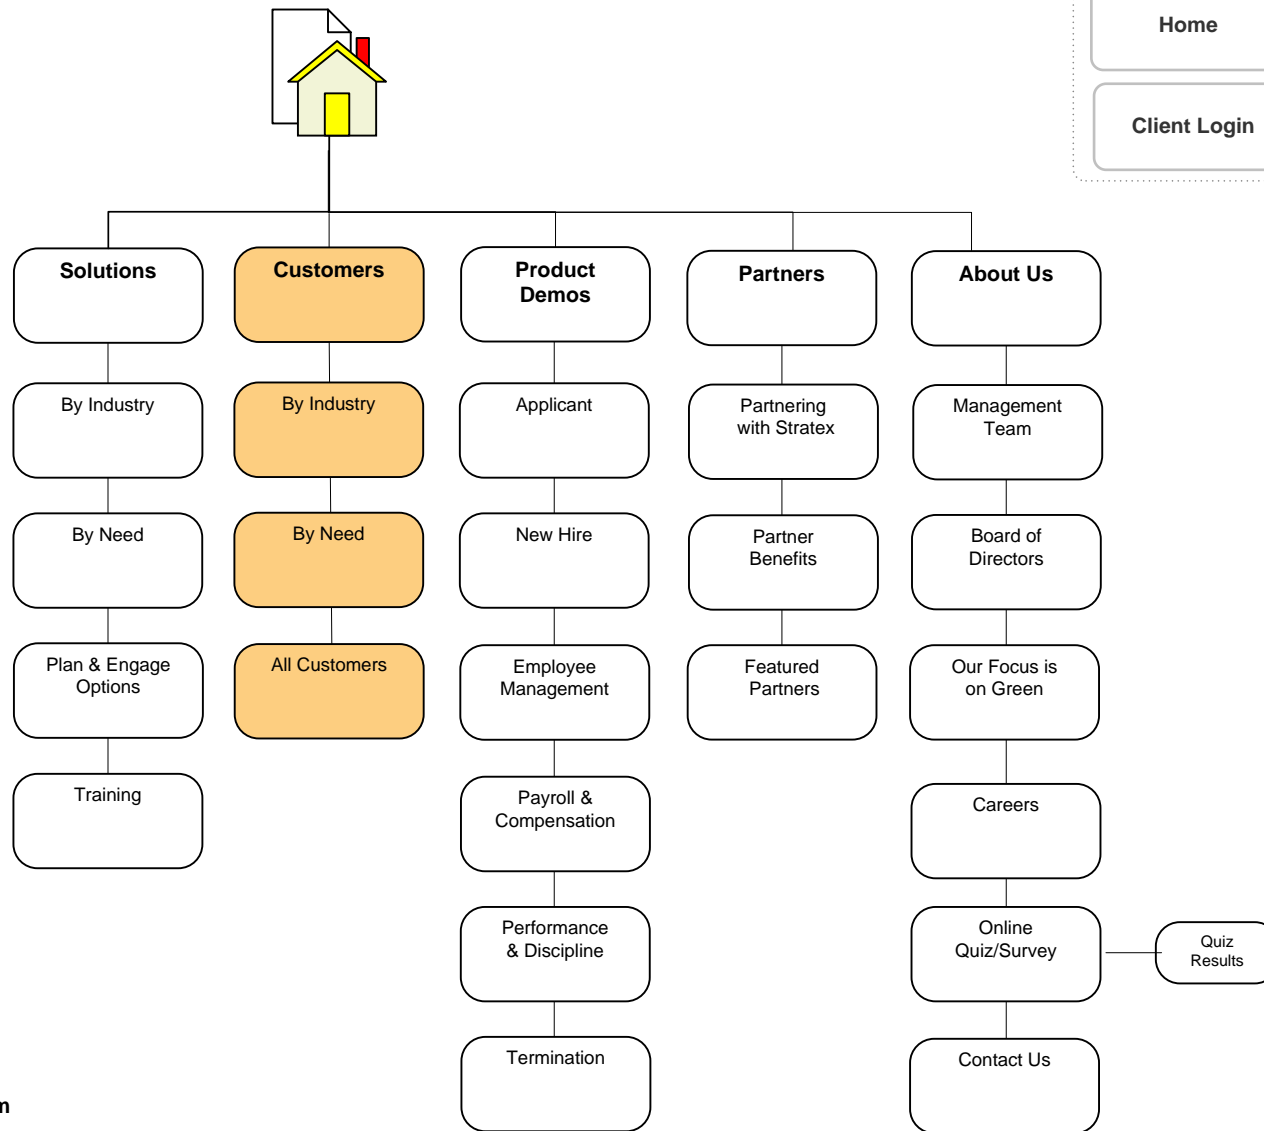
Home

Client Login

Solutions

By Industry

By Need

Plan & Engage Options

Training

Customers

By Industry

By Need

All Customers

Product Demos

Applicant

New Hire

Employee Management

Payroll & Compensation

Performance & Discipline

Termination

Partners

Partnering with Stratex

Partner Benefits

Featured Partners

About Us

Management Team

Board of Directors

Our Focus is on Green

Careers

Online Quiz/Survey

Quiz Results

Contact Us

n